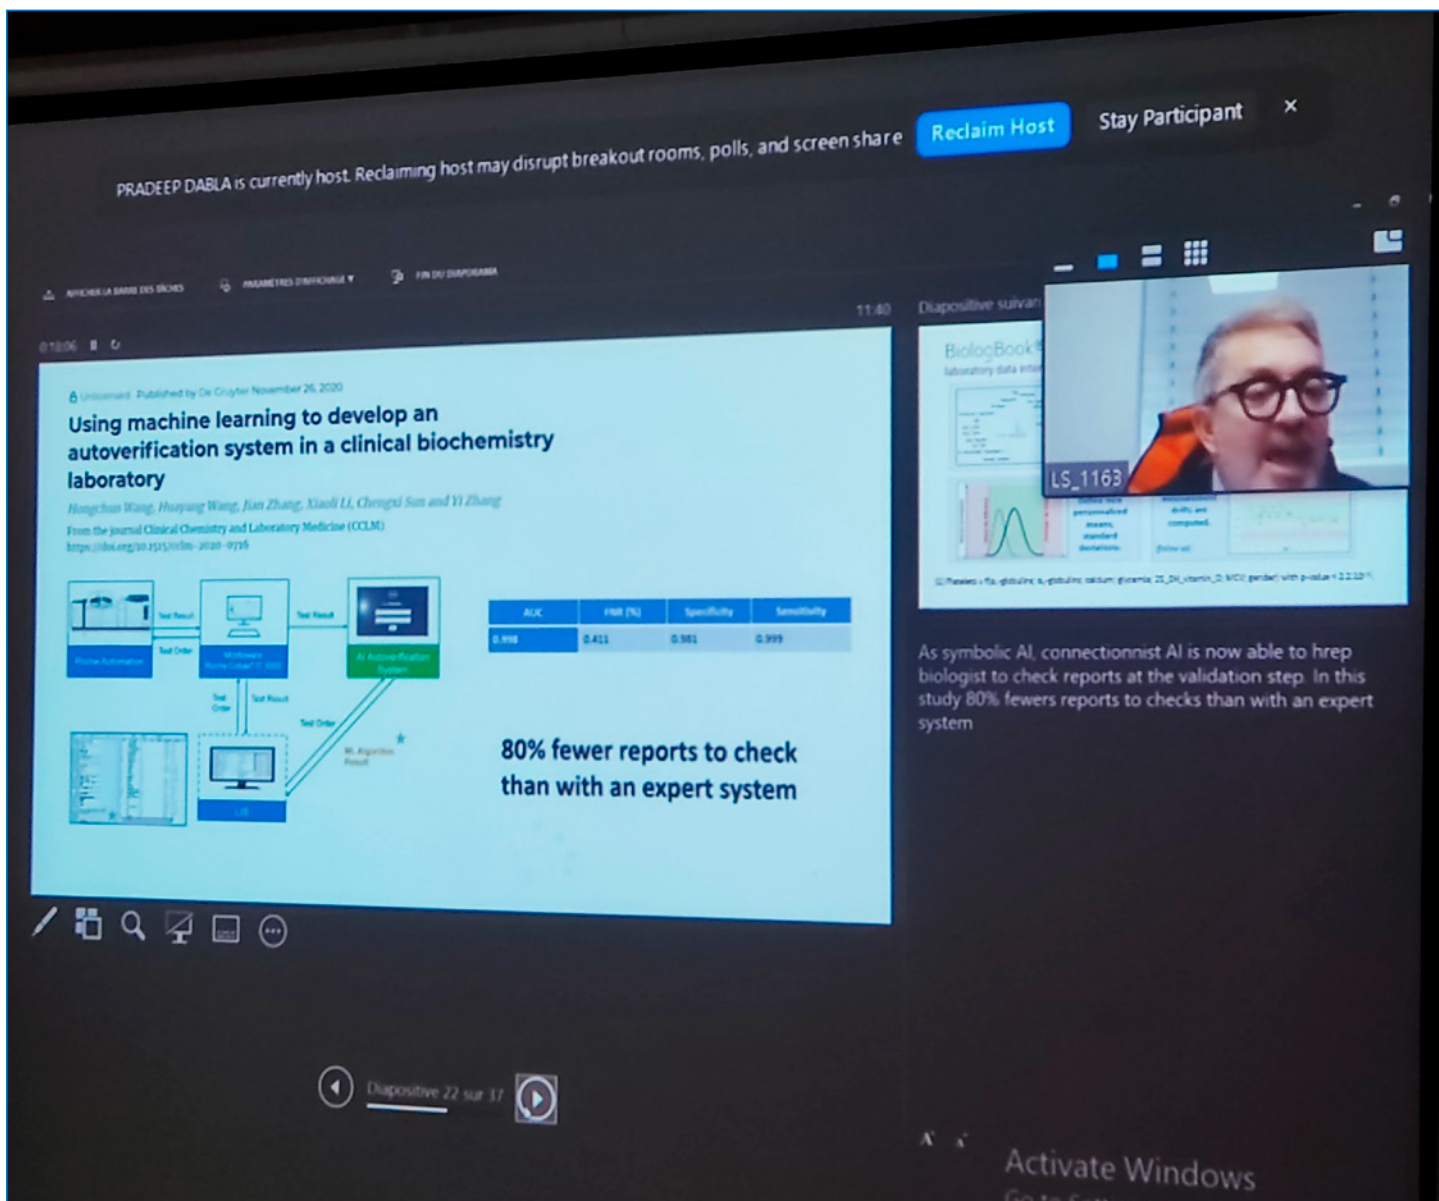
PRADEEP DABLA is currently host. Reclaiming host may disrupt breakout rooms, polls, and screen share

Reclaim Host

Stay Participant

×

AFFICHER LA BARRE DES TÂCHES

PARAMÈTRES D'AFFICHAGE ▾

FIN DU DIAPORAMA

11:40

Diapositive suivante

0:18:06

Unlicensed Published by De Gruyter November 26, 2020

Using machine learning to develop an autoverification system in a clinical biochemistry laboratory

Hongchun Wang, Huayang Wang, Jian Zhang, Xiaoli Li, Chengxi Sun and Yi Zhang

From the journal Clinical Chemistry and Laboratory Medicine (CCLM)

https://doi.org/10.1515/cclm-2020-0716

Test Result

Test Order

Test Result

Roche Automation

Middleware

AI Autoverification System

Test Order

Test Result

Test Order

AI Algorithm Result

LIS

| AUC | FNR (%) | Specificity | Sensitivity |
|---|---|---|---|
| 0.998 | 0.411 | 0.981 | 0.999 |

80% fewer reports to check than with an expert system

BiologBook

laboratory data inte

LS_1163

personalized means, standard deviations.

drifts are computed.

As symbolic AI, connectionnist AI is now able to hrep biologist to check reports at the validation step. In this study 80% fewers reports to checks than with an expert system

Diapositive 22 sur 37

Activate Windows